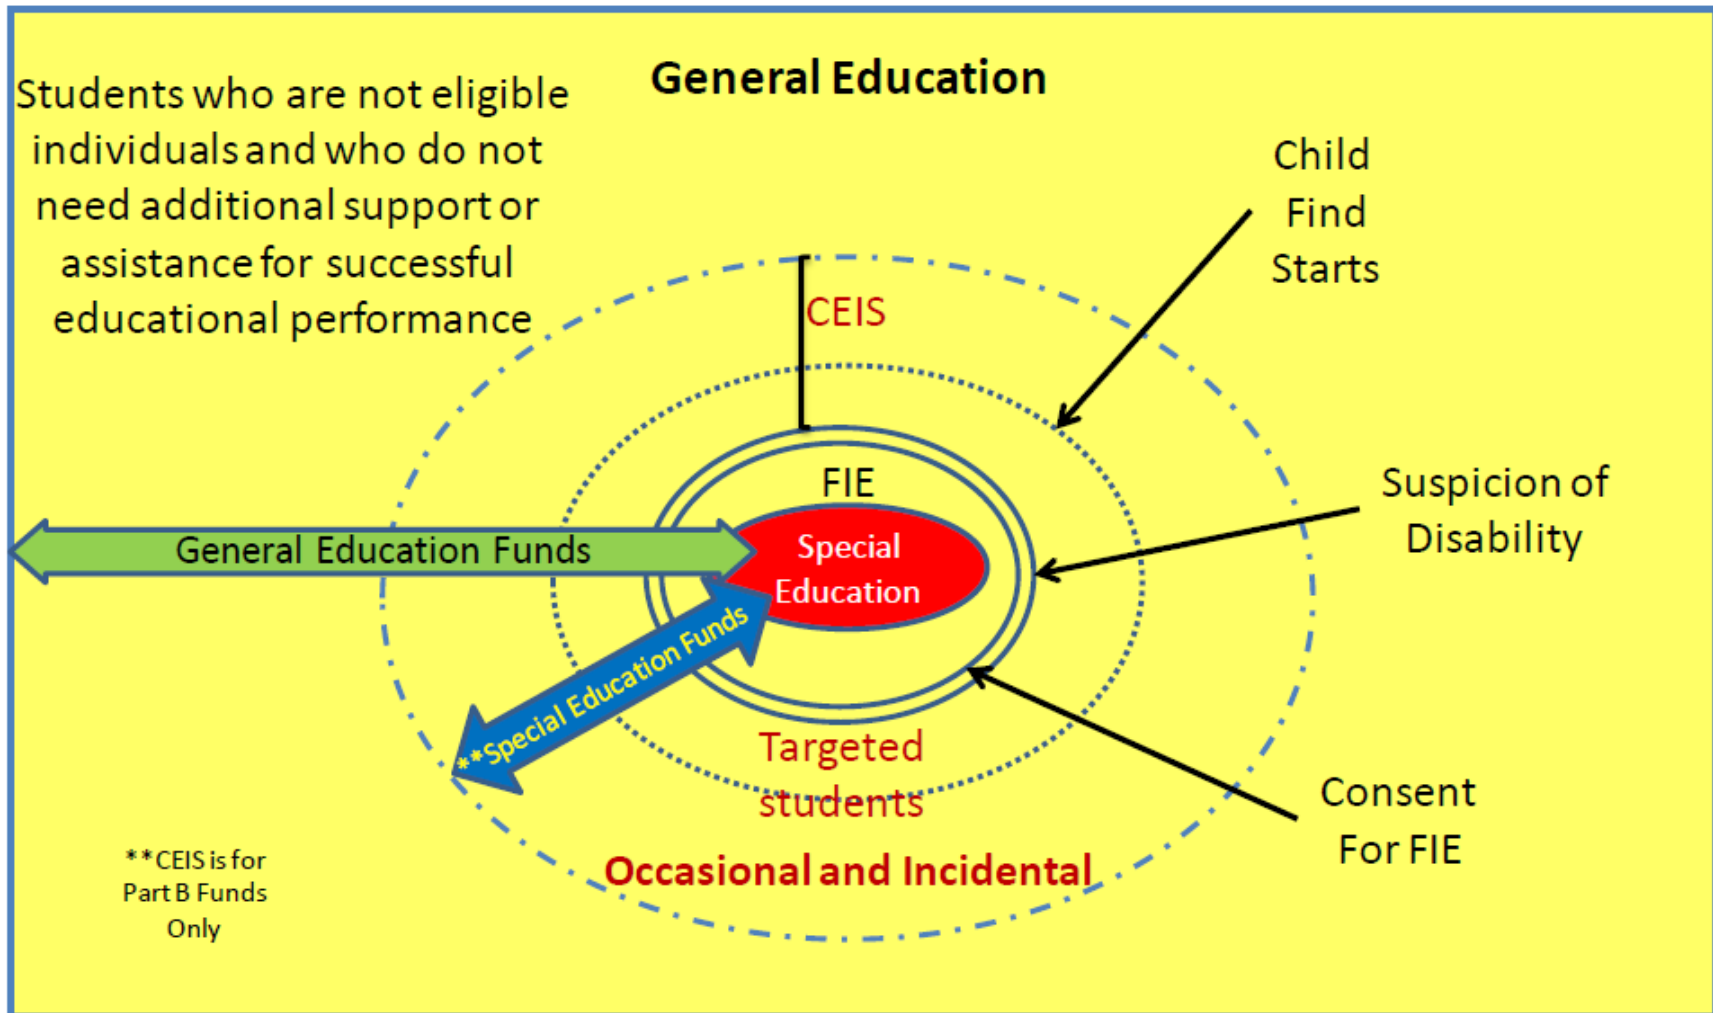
Students who are not eligible individuals and who do not need additional support or assistance for successful educational performance

General Education

Child Find Starts

CEIS

FIE

Special Education

General Education Funds

**Special Education Funds

Suspicion of Disability

Targeted students

Consent For FIE

Occasional and Incidental

**CEIS is for Part B Funds Only